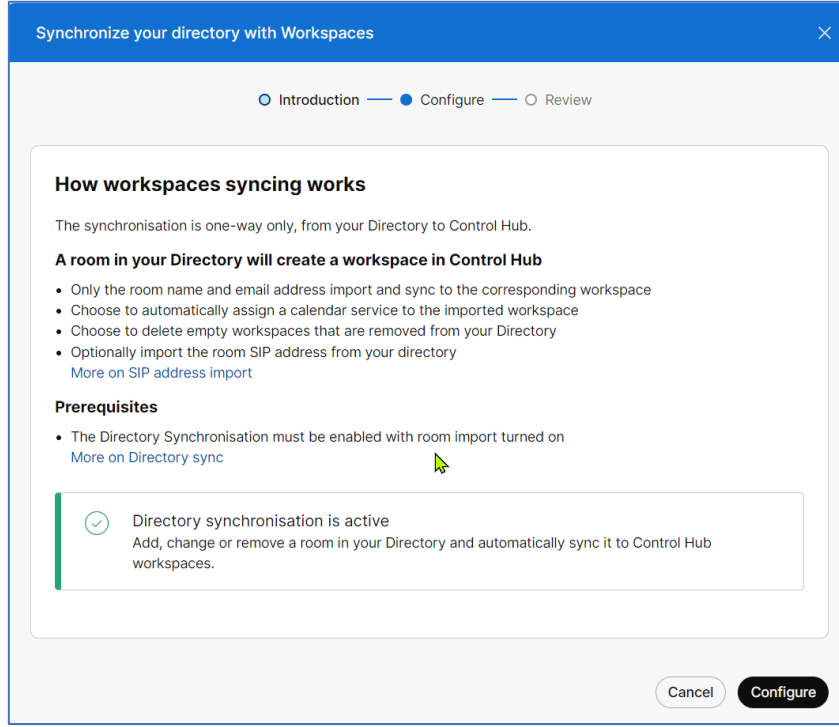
Synchronize your directory with Workspaces

Introduction — Configure — Review

How workspaces syncing works

The synchronisation is one-way only, from your Directory to Control Hub.

A room in your Directory will create a workspace in Control Hub

- Only the room name and email address import and sync to the corresponding workspace
- Choose to automatically assign a calendar service to the imported workspace
- Choose to delete empty workspaces that are removed from your Directory
- Optionally import the room SIP address from your directory
More on SIP address import

Prerequisites

- The Directory Synchronisation must be enabled with room import turned on
More on Directory sync

Directory synchronisation is active
Add, change or remove a room in your Directory and automatically sync it to Control Hub workspaces.

Cancel
Configure